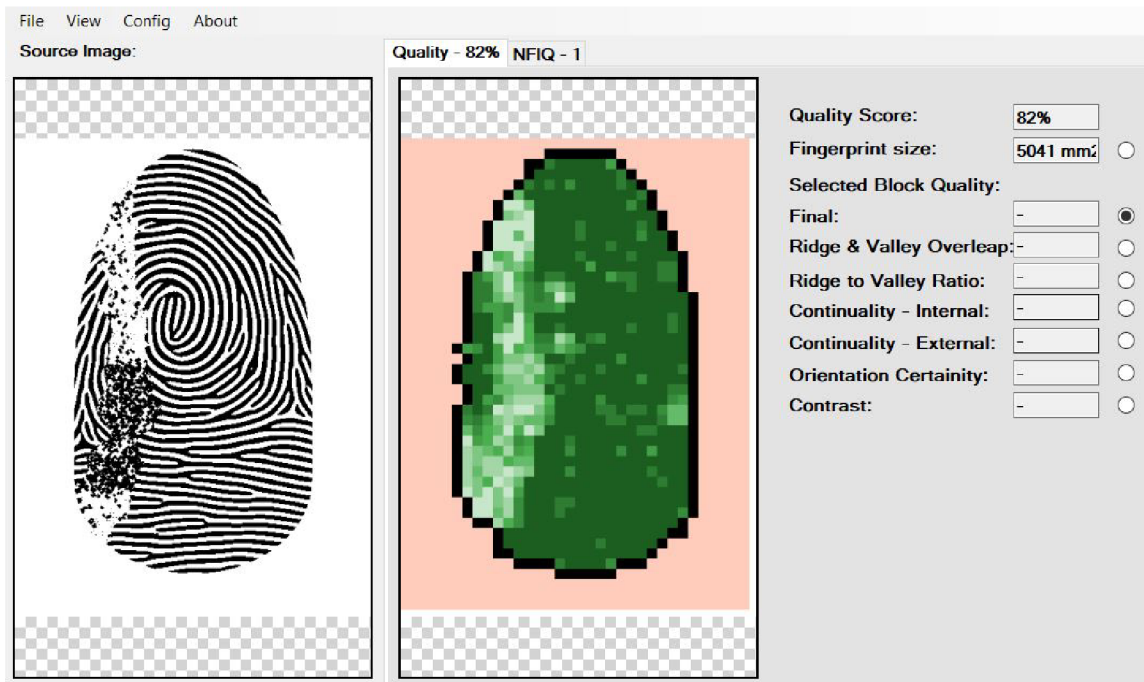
File View Config About

Source Image:

Quality - 82% NFIQ - 1

| | |
|---|---|
| Quality Score: | 82% |
| Fingerprint size: | 5041 mm2 |
| Selected Block Quality: | |
| Final: | - |
| Ridge & Valley Overleap: | - |
| Ridge to Valley Ratio: | - |
| Continuality - Internal: | - |
| Continuality - External: | - |
| Orientation Certainity: | - |
| Contrast: | - |